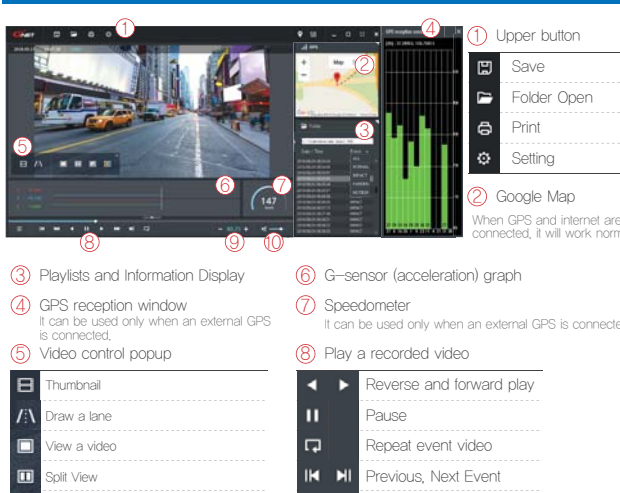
①
④
②
③
⑤
⑥
⑦
147
⑧
⑨
⑩

① Upper button

| | |
|---|---|
| | Save |
| | Folder Open |
| | Print |
| | Setting |

② Google Map
When GPS and internet are connected, it will work norm

③ Playlists and Information Display

④ GPS reception window
It can be used only when an external GPS is connected.

⑤ Video control popup

| | |
|---|---|
| | Thumbnail |
| | Draw a lane |
| | View a video |
| | Split View |

⑥ G-sensor (acceleration) graph

⑦ Speedometer
It can be used only when an external GPS is connecte

⑧ Play a recorded video

| | |
|---|---|
| | Reverse and forward play |
| | Pause |
| | Repeat event video |
| | Previous, Next Event |